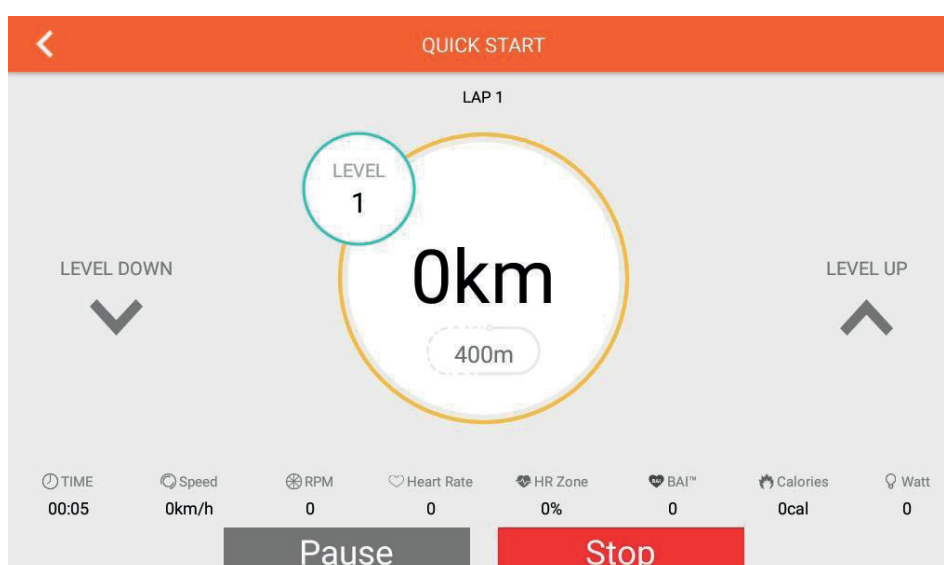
QUICK START

LAP 1

LEVEL
1

LEVEL DOWN

0km

400m

LEVEL UP

| TIME | Speed | RPM | Heart Rate | HR Zone | BAI™ | Calories | Watt |
|---|---|---|---|---|---|---|---|
| 00:05 | 0km/h | 0 | 0 | 0% | 0 | 0cal | 0 |

Pause

Stop